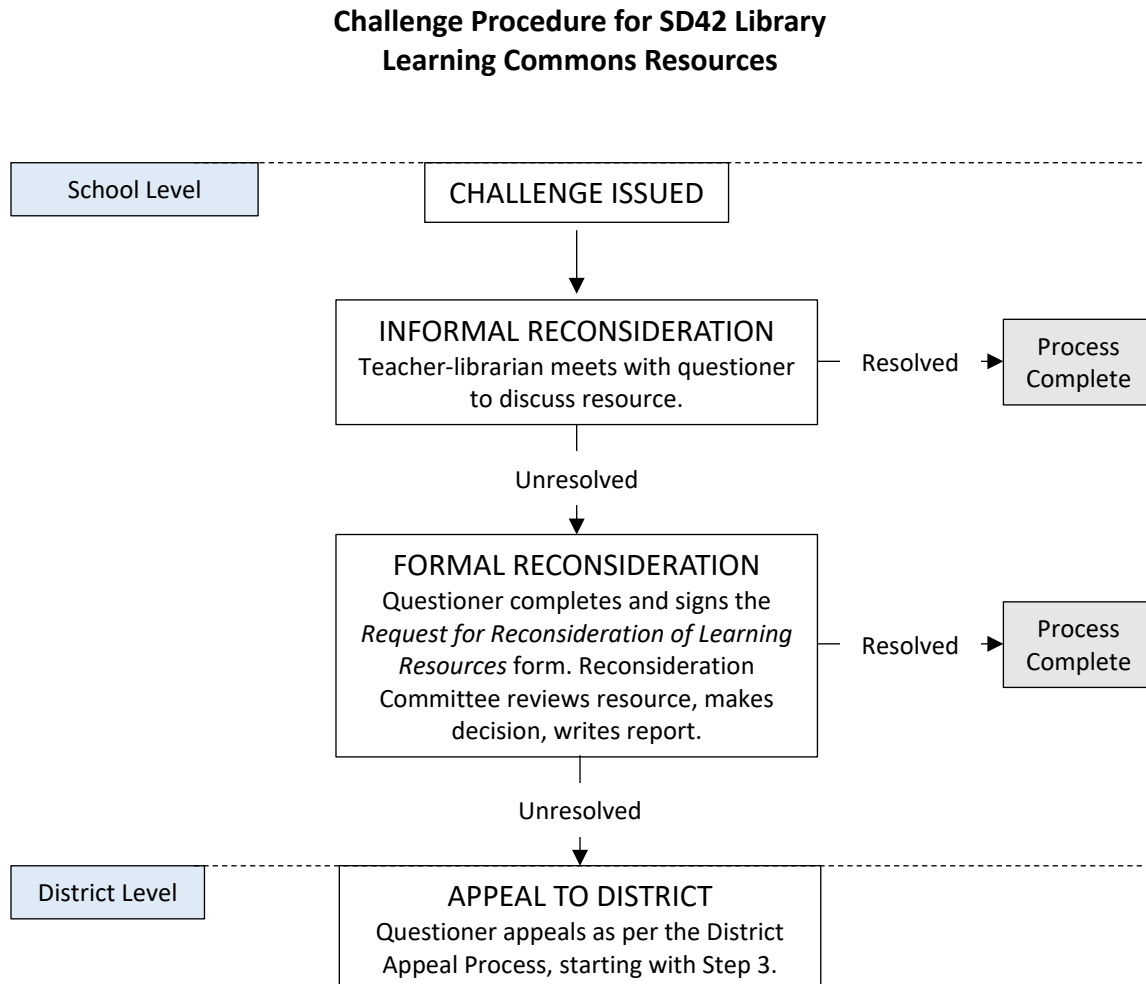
**Challenge Procedure for SD42 Library Learning Commons Resources**

School Level

CHALLENGE ISSUED

INFORMAL RECONSIDERATION
Teacher-librarian meets with questioner to discuss resource.

Resolved

Process Complete

Unresolved

FORMAL RECONSIDERATION
Questioner completes and signs the *Request for Reconsideration of Learning Resources* form. Reconsideration Committee reviews resource, makes decision, writes report.

Resolved

Process Complete

Unresolved

District Level

APPEAL TO DISTRICT
Questioner appeals as per the District Appeal Process, starting with Step 3.